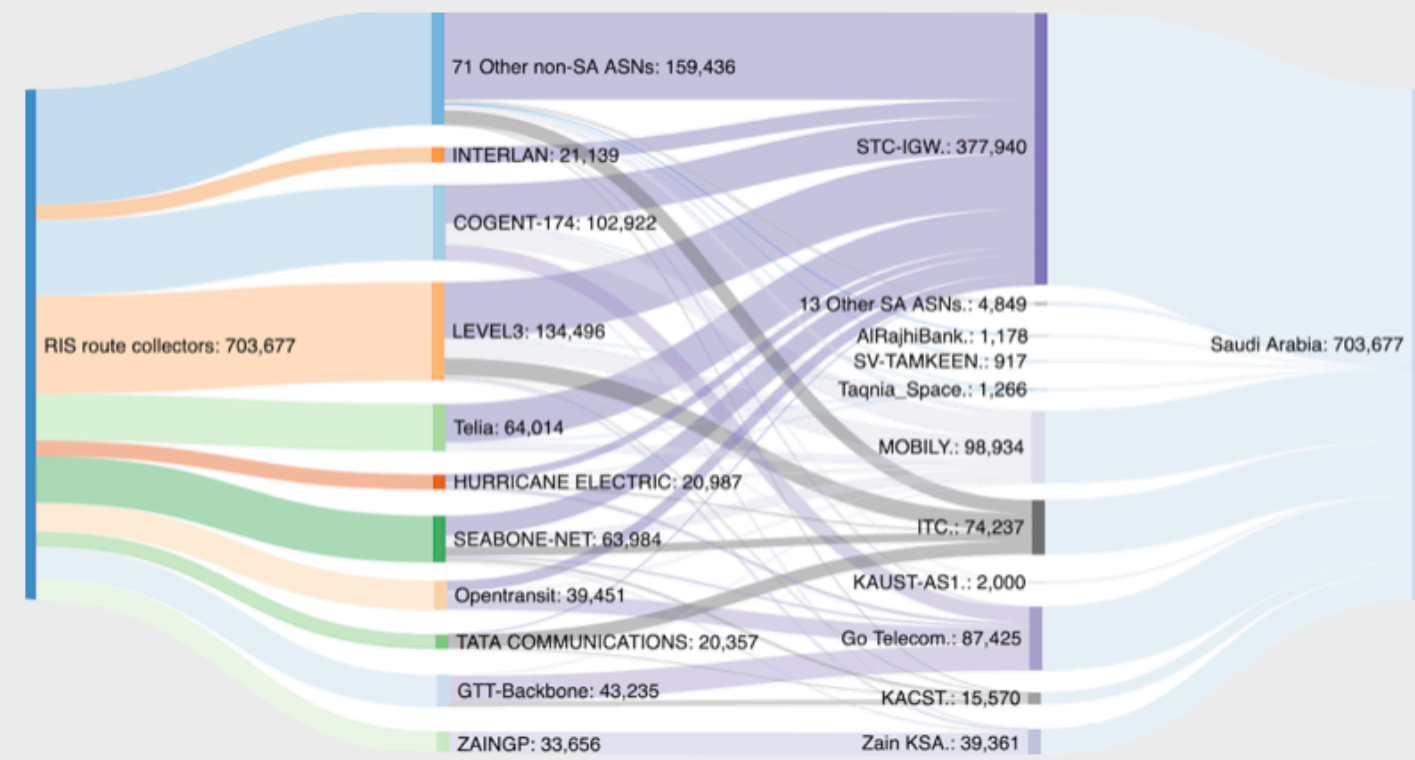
RIS route collectors: 703,677

71 Other non-SA ASNs: 159,436
INTERLAN: 21,139
COGENT-174: 102,922
LEVEL3: 134,496
Telia: 64,014
HURRICANE ELECTRIC: 20,987
SEABONE-NET: 63,984
Opentransit: 39,451
TATA COMMUNICATIONS: 20,357
GTT-Backbone: 43,235
ZAINGP: 33,656

STC-IGW.: 377,940
13 Other SA ASNs.: 4,849
AlRajhiBank.: 1,178
SV-TAMKEEN.: 917
Taqnia_Space.: 1,266
MOBILY.: 98,934
ITC.: 74,237
KAUST-AS1.: 2,000
Go Telecom.: 87,425
KACST.: 15,570
Zain KSA.: 39,361

Saudi Arabia: 703,677